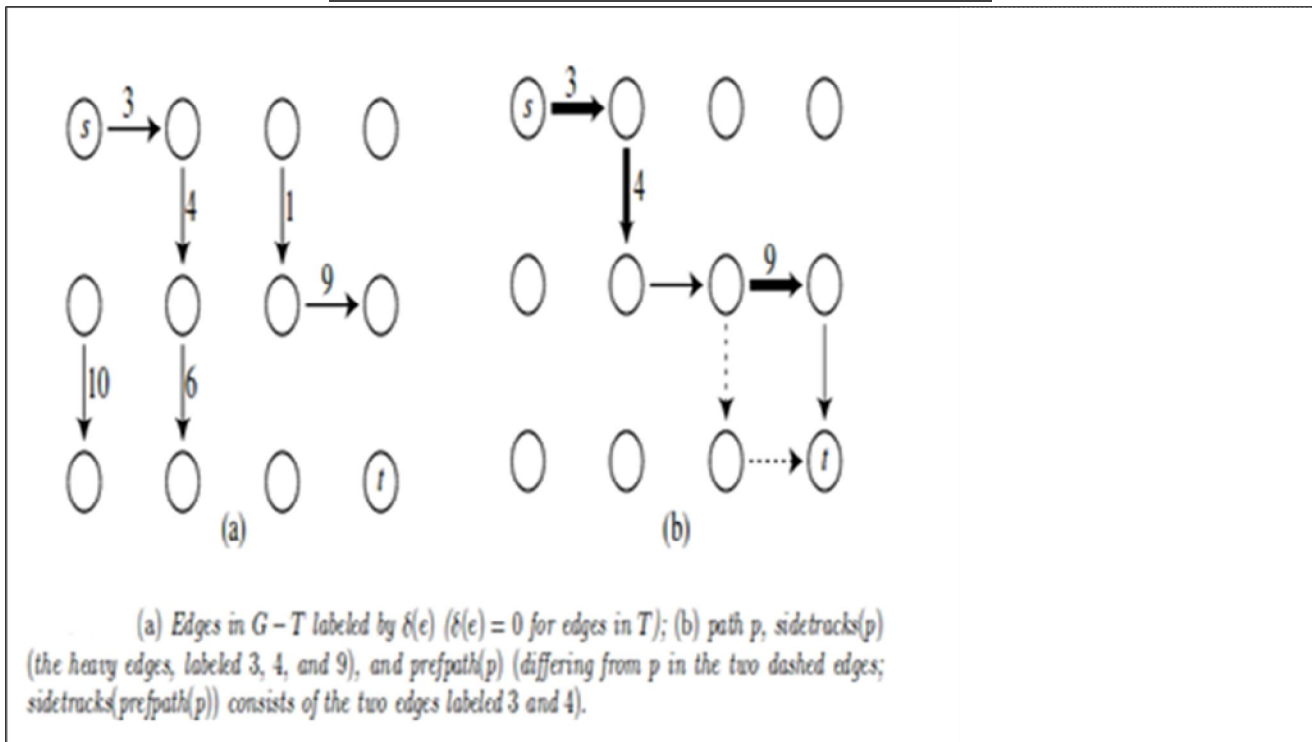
s 3 4 1 9 10 6 t
(a)

s 3 4 9 t
(b)

(a) *Edges in* $G - T$ *labeled by* $\delta(e)$ ($\delta(e) = 0$ *for edges in* $T$); (b) *path* $p$, *sidetracks*($p$) (*the heavy edges, labeled* 3, 4, *and* 9), *and prefpath*($p$) (*differing from* $p$ *in the two dashed edges; sidetracks*(*prefpath*($p$)) *consists of the two edges labeled* 3 *and* 4).